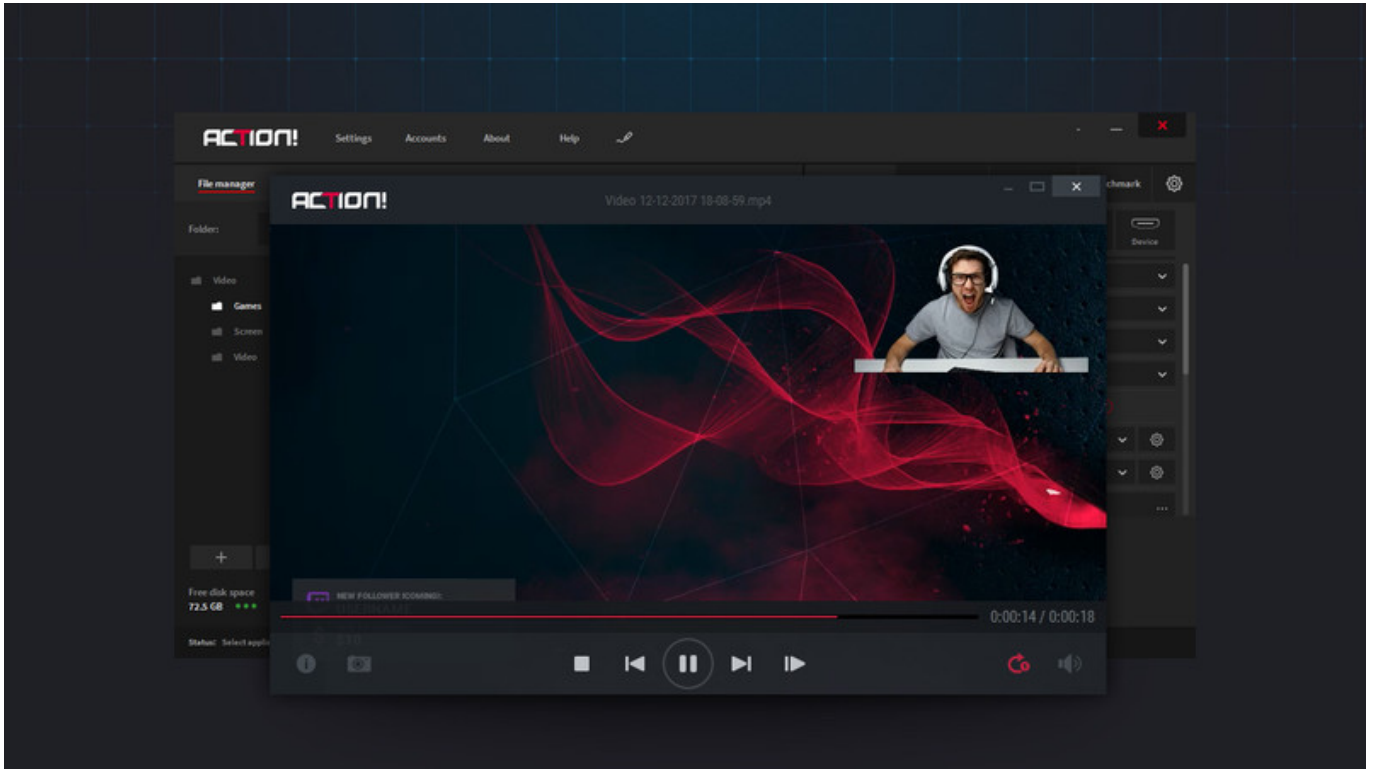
ACTION!
Settings
Accounts
About
Help

File manager
chmark
Folder:
Device
Video
Games
Screen
Video
+
Free disk space
72.5 GB
Status: Select applic

ACTION!
Video 12-12-2017 18-08-59.mp4

NEW FOLLOWER INCOMING:
USERNAME
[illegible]

0:00:14 / 0:00:18